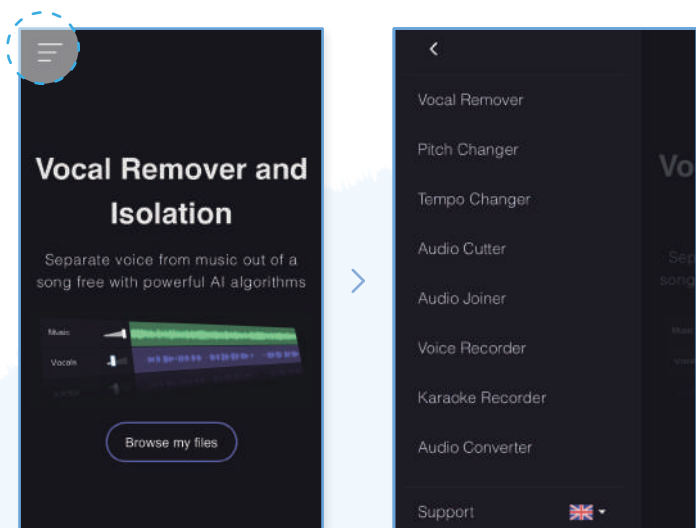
Vocal Remover and Isolation

Separate voice from music out of a song free with powerful AI algorithms

Music

Vocals

Browse my files

Vocal Remover

Pitch Changer

Tempo Changer

Audio Cutter

Audio Joiner

Voice Recorder

Karaoke Recorder

Audio Converter

Support

Vo

Sep
song

Musi
Voca